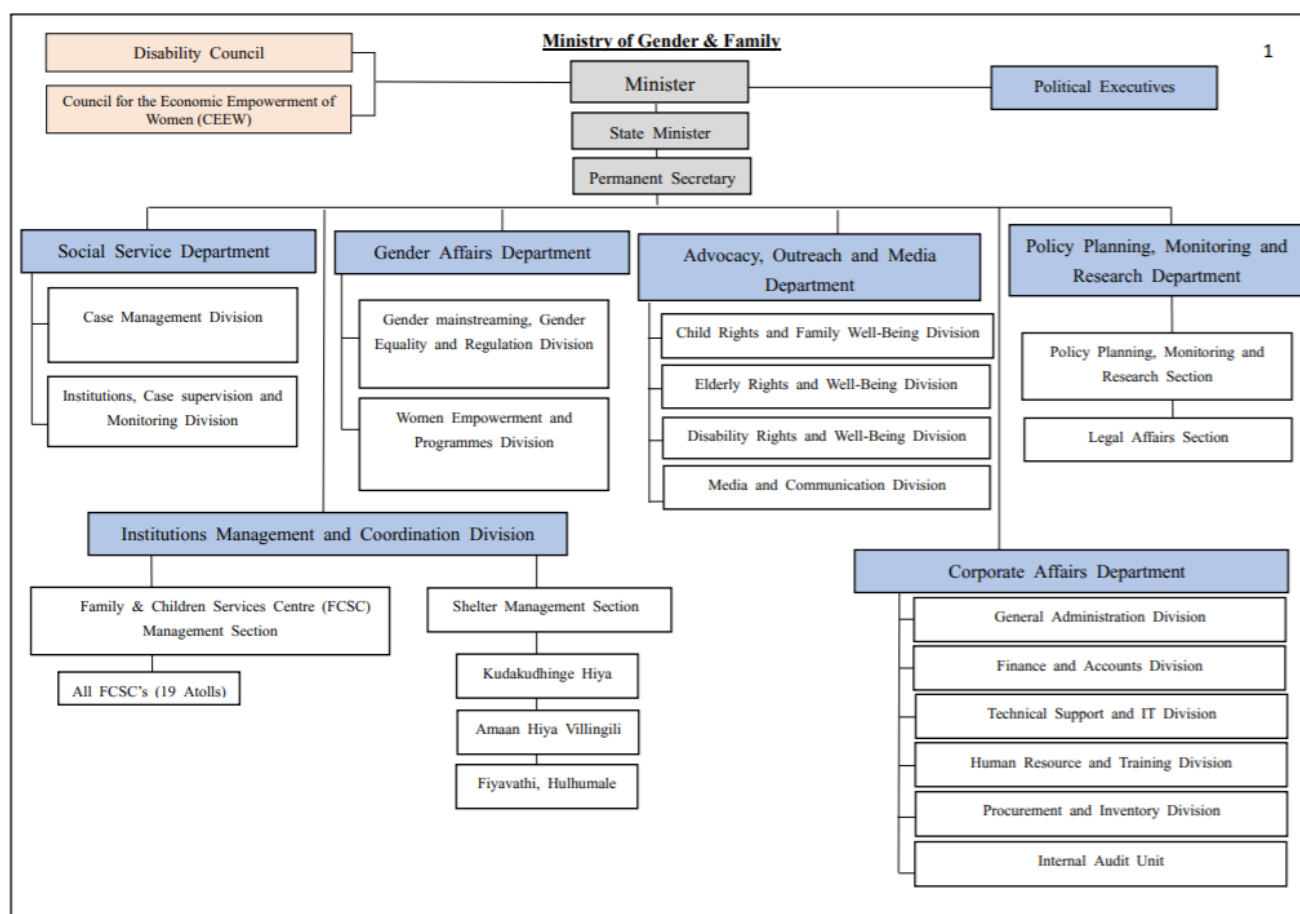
Ministry of Gender & Family

1

Disability Council

Council for the Economic Empowerment of Women (CEEW)

Minister

Political Executives

State Minister

Permanent Secretary

Social Service Department

Case Management Division

Institutions, Case supervision and Monitoring Division

Gender Affairs Department

Gender mainstreaming, Gender Equality and Regulation Division

Women Empowerment and Programmes Division

Advocacy, Outreach and Media Department

Child Rights and Family Well-Being Division

Elderly Rights and Well-Being Division

Disability Rights and Well-Being Division

Media and Communication Division

Policy Planning, Monitoring and Research Department

Policy Planning, Monitoring and Research Section

Legal Affairs Section

Institutions Management and Coordination Division

Family & Children Services Centre (FCSC) Management Section

All FCSC's (19 Atolls)

Shelter Management Section

Kudakudhinge Hiya

Amaan Hiya Villingili

Fiyavathi, Hulhumale

Corporate Affairs Department

General Administration Division

Finance and Accounts Division

Technical Support and IT Division

Human Resource and Training Division

Procurement and Inventory Division

Internal Audit Unit